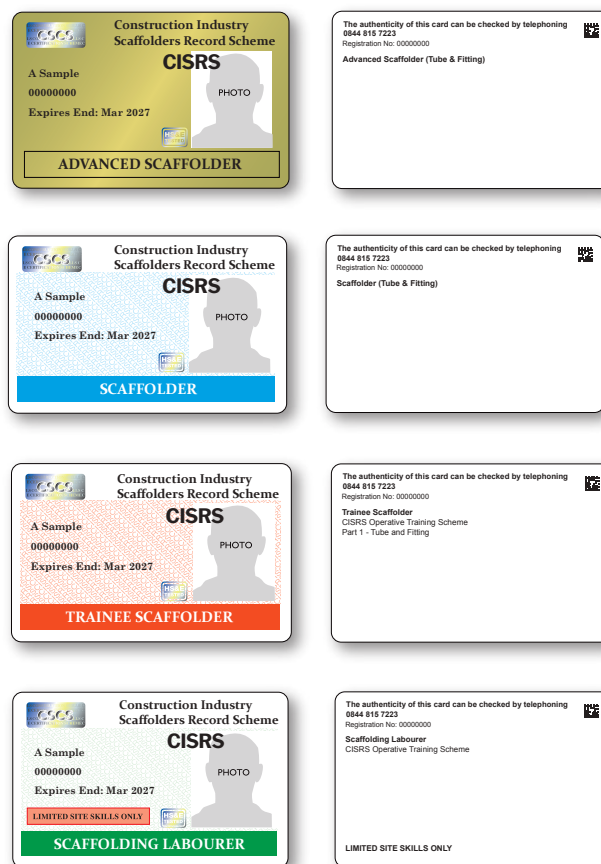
CSCS

Construction Industry Scaffolders Record Scheme

CISRS

A Sample

00000000

Expires End: Mar 2027

PHOTO

HS&E TESTED

ADVANCED SCAFFOLDER

The authenticity of this card can be checked by telephoning 0844 815 7223

Registration No: 00000000

Advanced Scaffolder (Tube & Fitting)

CSCS

Construction Industry Scaffolders Record Scheme

CISRS

A Sample

00000000

Expires End: Mar 2027

PHOTO

HS&E TESTED

SCAFFOLDER

The authenticity of this card can be checked by telephoning 0844 815 7223

Registration No: 00000000

Scaffolder (Tube & Fitting)

CSCS

Construction Industry Scaffolders Record Scheme

CISRS

A Sample

00000000

Expires End: Mar 2027

PHOTO

HS&E TESTED

TRAINEE SCAFFOLDER

The authenticity of this card can be checked by telephoning 0844 815 7223

Registration No: 00000000

Trainee Scaffolder
CISRS Operative Training Scheme
Part 1 - Tube and Fitting

CSCS

Construction Industry Scaffolders Record Scheme

CISRS

A Sample

00000000

Expires End: Mar 2027

PHOTO

LIMITED SITE SKILLS ONLY

HS&E TESTED

SCAFFOLDING LABOURER

The authenticity of this card can be checked by telephoning 0844 815 7223

Registration No: 00000000

Scaffolding Labourer
CISRS Operative Training Scheme

LIMITED SITE SKILLS ONLY